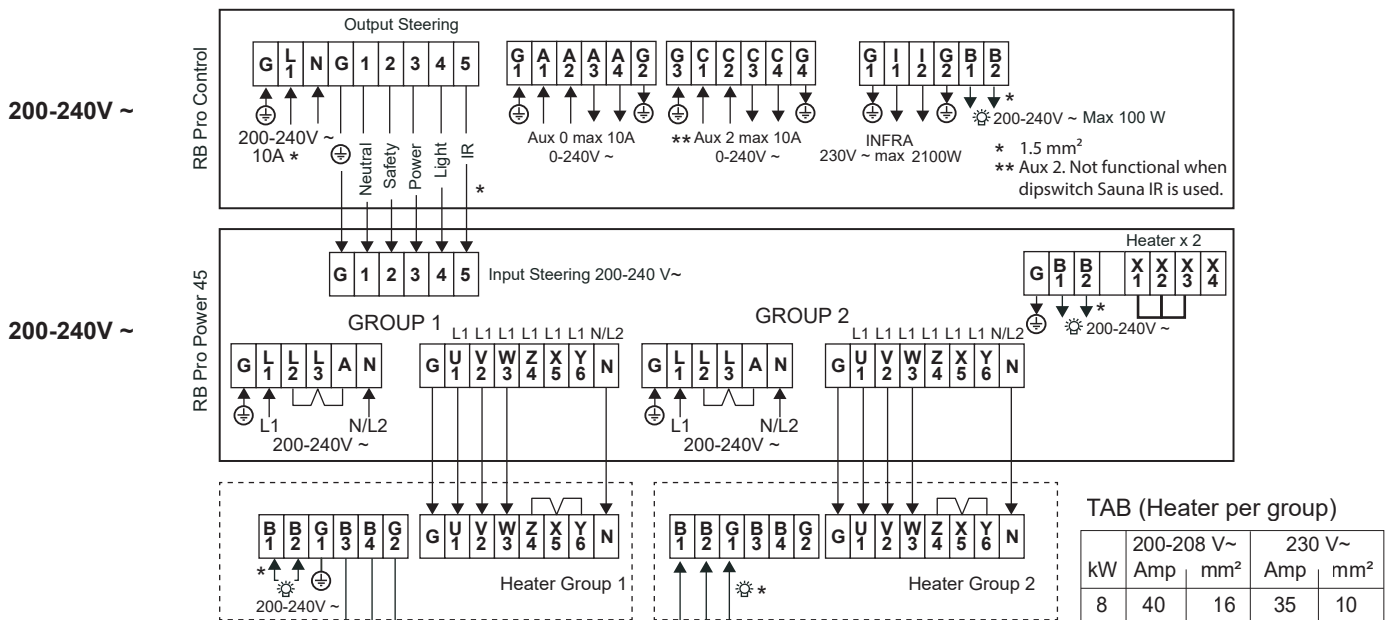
200-240V ~

RB Pro Control

Output Steering

| G | L 1 | N | G | 1 | 2 | 3 | 4 | 5 |
|---|---|---|---|---|---|---|---|---|

200-240V ~
10A *

Neutral Safety Power Light IR

*

| G 1 | A 1 | A 2 | A 3 | A 4 | G 2 |
|---|---|---|---|---|---|

Aux 0 max 10A
0-240V ~

| G 3 | C 1 | C 2 | C 3 | C 4 | G 4 |
|---|---|---|---|---|---|

** Aux 2 max 10A
0-240V ~

| G 1 | I 1 | I 2 | G 2 | B 1 | B 2 |
|---|---|---|---|---|---|

INFRA
230V ~ max 2100W

*

200-240V ~ Max 100 W

* 1.5 mm²
** Aux 2. Not functional when dipswitch Sauna IR is used.

200-240V ~

RB Pro Power 45

| G | 1 | 2 | 3 | 4 | 5 |
|---|---|---|---|---|---|

Input Steering 200-240 V~

Heater x 2

| G | B 1 | B 2 | | X 1 | X 2 | X 3 | X 4 |
|---|---|---|---|---|---|---|---|

* 200-240V ~

GROUP 1

| G | L 1 | L 2 | L 3 | A | N |
|---|---|---|---|---|---|

L1 N/L2
200-240V ~

L1 L1 L1 L1 L1 L1 N/L2

| G | U 1 | V 2 | W 3 | Z 4 | X 5 | Y 6 | N |
|---|---|---|---|---|---|---|---|

GROUP 2

| G | L 1 | L 2 | L 3 | A | N |
|---|---|---|---|---|---|

L1 N/L2
200-240V ~

L1 L1 L1 L1 L1 L1 N/L2

| G | U 1 | V 2 | W 3 | Z 4 | X 5 | Y 6 | N |
|---|---|---|---|---|---|---|---|

| B 1 | B 2 | G 1 | B 3 | B 4 | G 2 |
|---|---|---|---|---|---|

*
200-240V ~

| G | U 1 | V 2 | W 3 | Z 4 | X 5 | Y 6 | N |
|---|---|---|---|---|---|---|---|

Heater Group 1

| B 1 | B 2 | G 1 | B 3 | B 4 | G 2 |
|---|---|---|---|---|---|

*

| G | U 1 | V 2 | W 3 | Z 4 | X 5 | Y 6 | N |
|---|---|---|---|---|---|---|---|

Heater Group 2

TAB (Heater per group)

| | 200-208 V~ | | 230 V~ | |
|---|---|---|---|---|
| kW | Amp | mm² | Amp | mm² |
| 8 | 40 | 16 | 35 | 10 |